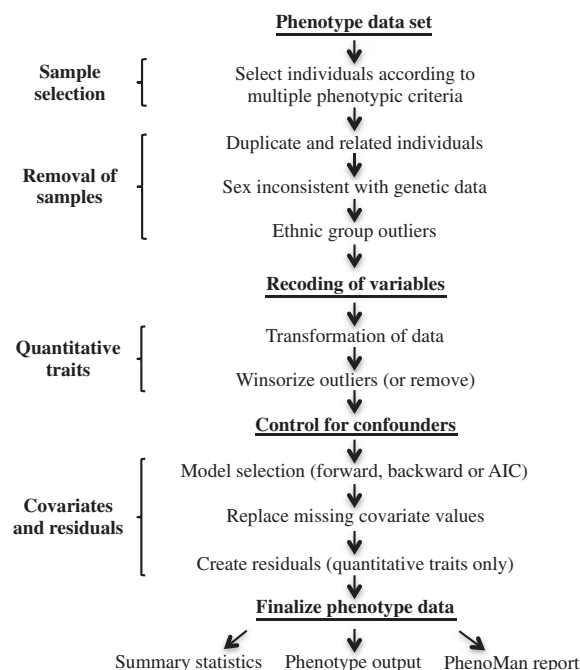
Phenotype data set

Sample selection

Select individuals according to multiple phenotypic criteria

Removal of samples

Duplicate and related individuals

Sex inconsistent with genetic data

Ethnic group outliers

Recoding of variables

Quantitative traits

Transformation of data

Winsorize outliers (or remove)

Control for confounders

Covariates and residuals

Model selection (forward, backward or AIC)

Replace missing covariate values

Create residuals (quantitative traits only)

Finalize phenotype data

Summary statistics

Phenotype output

PhenoMan report